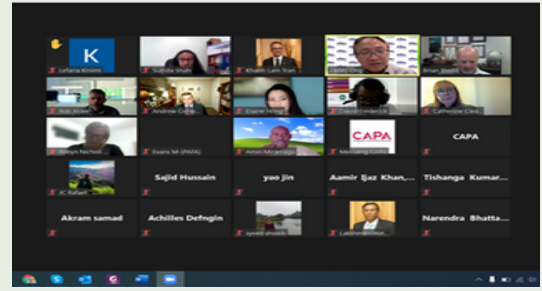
K
Lefaria Kinent
Sujata Shah
Khalin Lam Tran
Brian Jowitt
Bob Ryan
Andrew Crow
Elaine Hong
Catherine Clee
Evans M (PWA)
Arvin Mcgregor
CAPA
CAPA
KC Rafaes
Sajid Hussain
yao jin
Aamir Ijaz Khan,...
Tishanga Kumar...
Akram samad
Achilles Defngin
Narendra Bhatta...